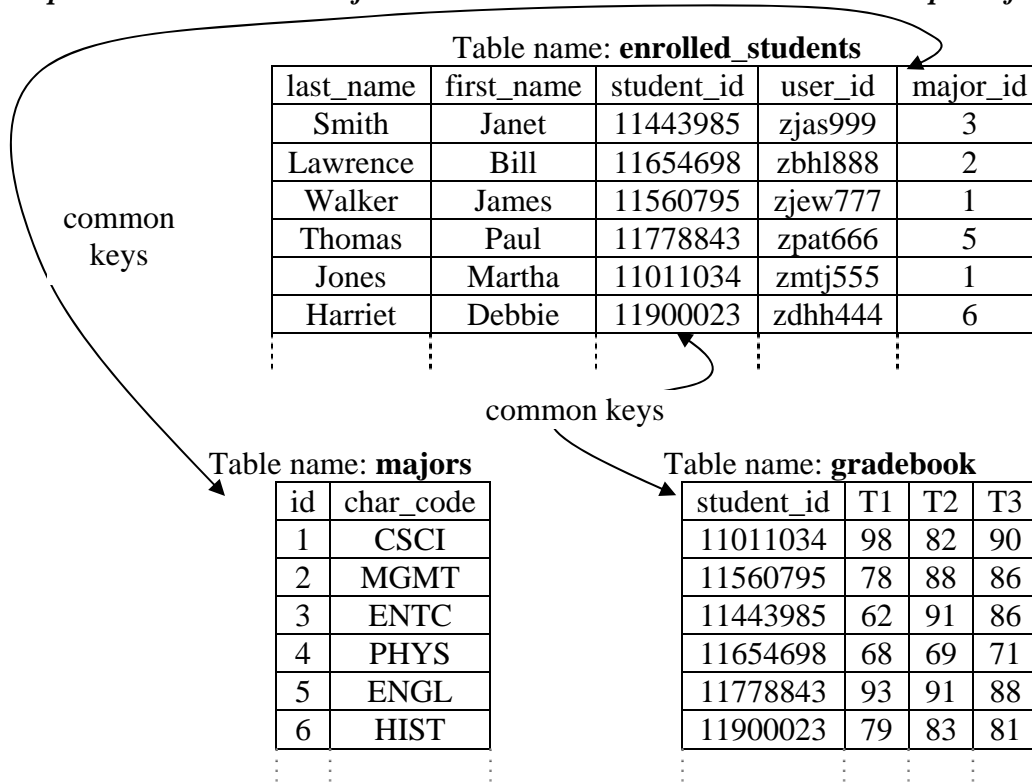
Table name: **enrolled_students**

| last_name | first_name | student_id | user_id | major_id |
|---|---|---|---|---|
| Smith | Janet | 11443985 | zjas999 | 3 |
| Lawrence | Bill | 11654698 | zbhl888 | 2 |
| Walker | James | 11560795 | zjew777 | 1 |
| Thomas | Paul | 11778843 | zpat666 | 5 |
| Jones | Martha | 11011034 | zmtj555 | 1 |
| Harriet | Debbie | 11900023 | zdhh444 | 6 |

common keys

common keys

Table name: **majors**

| id | char_code |
|---|---|
| 1 | CSCI |
| 2 | MGMT |
| 3 | ENTC |
| 4 | PHYS |
| 5 | ENGL |
| 6 | HIST |

Table name: **gradebook**

| student_id | T1 | T2 | T3 |
|---|---|---|---|
| 11011034 | 98 | 82 | 90 |
| 11560795 | 78 | 88 | 86 |
| 11443985 | 62 | 91 | 86 |
| 11654698 | 68 | 69 | 71 |
| 11778843 | 93 | 91 | 88 |
| 11900023 | 79 | 83 | 81 |